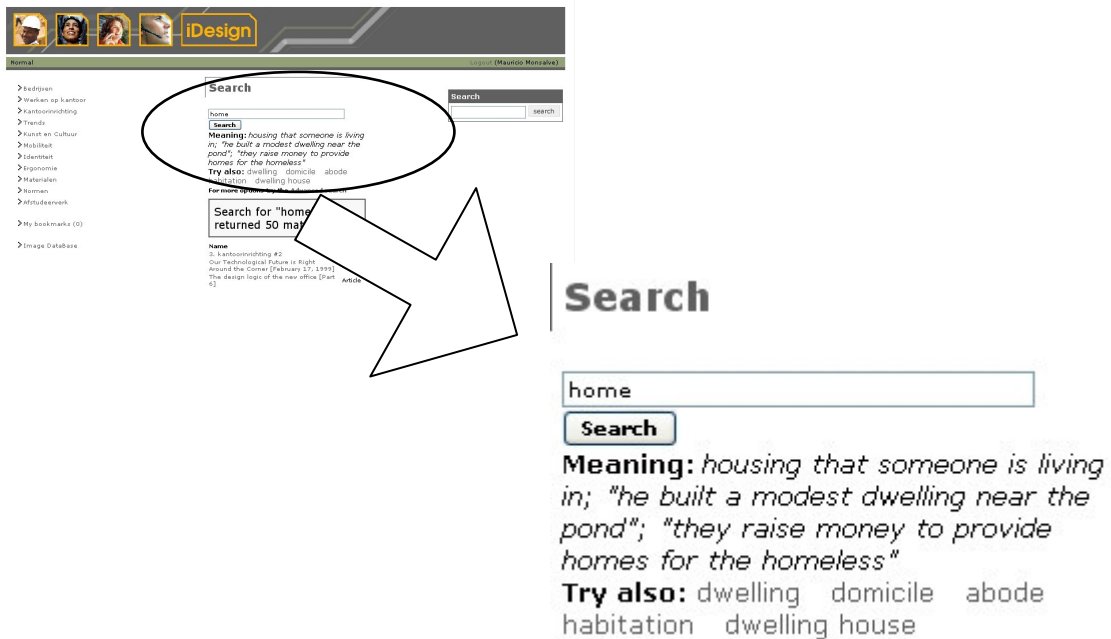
iDesign

Normal

Logout (Mauricio Monsalve)

Bedrijven
Werken op kantoor
Kantoorinrichting
Trends
Kunst en Cultuur
Mobiliteit
Identiteit
Ergonomie
Materialen
Normen
Afstudeerwerk

My bookmarks (0)

Image Database

Search

home

Search

Meaning: *housing that someone is living in; "he built a modest dwelling near the pond"; "they raise money to provide homes for the homeless"*

Try also: dwelling domicile abode habitation dwelling house

For more options try the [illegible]

Search for "home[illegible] returned 50 mat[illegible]

Name
3. kantoorinrichting #2
Our Technological Future is Right Around the Corner [February 17, 1999]
The design logic of the new office [Part 6]
Article

Search

search

Search

home

Search

Meaning: *housing that someone is living in; "he built a modest dwelling near the pond"; "they raise money to provide homes for the homeless"*

Try also: dwelling domicile abode habitation dwelling house